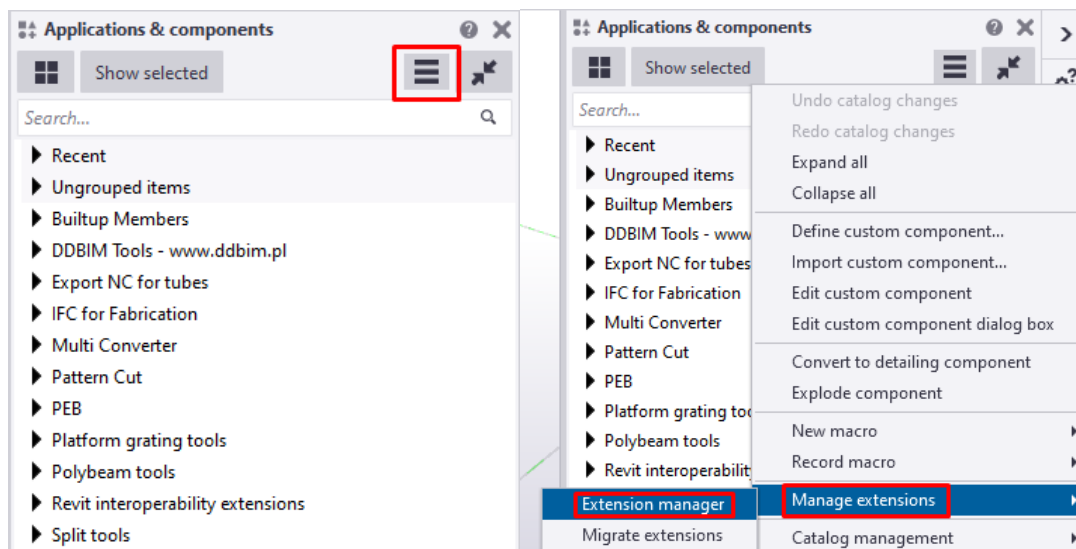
Applications & components

Show selected

Search...

Recent
Ungrouped items
Builtup Members
DDBIM Tools - www.ddbim.pl
Export NC for tubes
IFC for Fabrication
Multi Converter
Pattern Cut
PEB
Platform grating tools
Polybeam tools
Revit interoperability extensions
Split tools

Applications & components

Show selected

Search...

Recent
Ungrouped items
Builtup Members
DDBIM Tools - www
Export NC for tubes
IFC for Fabrication
Multi Converter
Pattern Cut
PEB
Platform grating too
Polybeam tools
Revit interoperabilit

Undo catalog changes
Redo catalog changes
Expand all
Collapse all
Define custom component...
Import custom component...
Edit custom component
Edit custom component dialog box
Convert to detailing component
Explode component
New macro
Record macro
Manage extensions
Catalog management

Extension manager
Migrate extensions